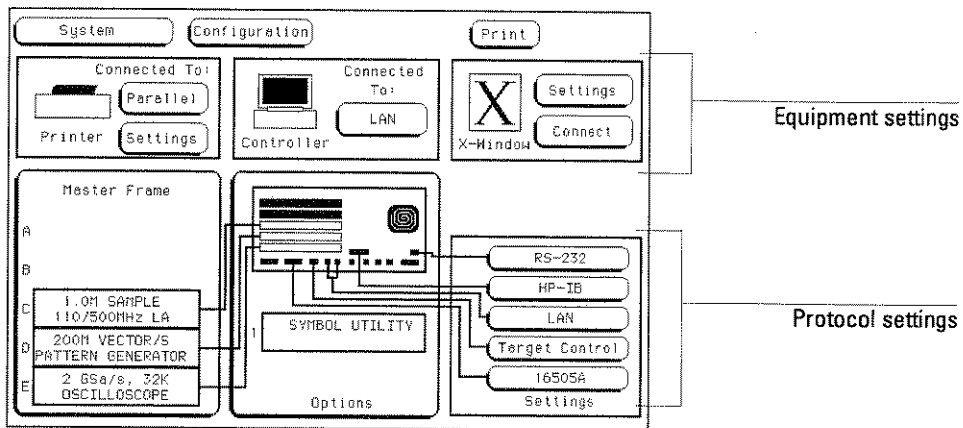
System

Configuration

Print

Connected To:

Parallel

Printer

Settings

Connected To:

LAN

Controller

X

Settings

Connect

X-Window

Equipment settings

Master Frame

A

B

C

1.0M SAMPLE 110/500MHz LA

D

200M VECTOR/S PATTERN GENERATOR

E

2 GSa/s, 32K OSCILLOSCOPE

1

SYMBOL UTILITY

Options

RS-232

HP-IB

LAN

Target Control

16505A

Settings

Protocol settings